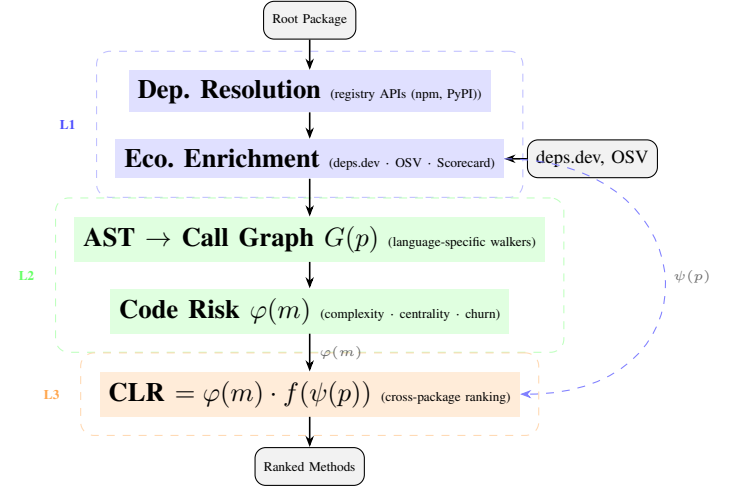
Root Package

L1

Dep. Resolution (registry APIs (npm, PyPI))

Eco. Enrichment (deps.dev · OSV · Scorecard)

deps.dev, OSV

L2

AST $\rightarrow$ Call Graph $G(p)$ (language-specific walkers)

Code Risk $\varphi(m)$ (complexity · centrality · churn)

$\psi(p)$

$\varphi(m)$

L3

CLR $= \varphi(m) \cdot f(\psi(p))$ (cross-package ranking)

Ranked Methods